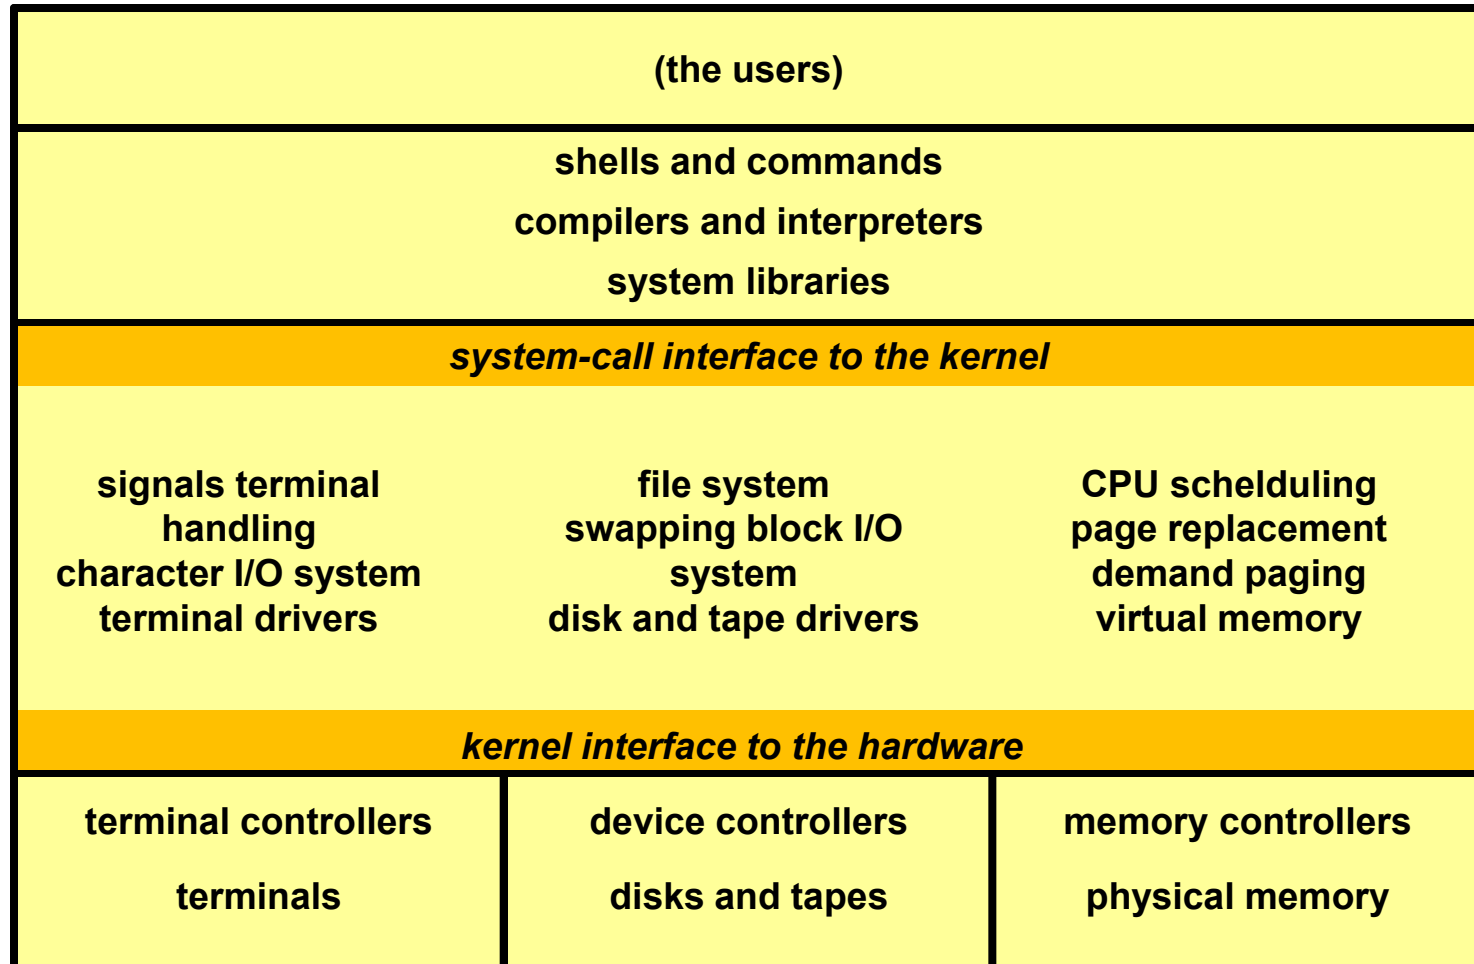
(the users)

shells and commands
compilers and interpreters
system libraries

*system-call interface to the kernel*

signals terminal handling
character I/O system
terminal drivers

file system
swapping block I/O system
disk and tape drivers

CPU schelduling
page replacement
demand paging
virtual memory

*kernel interface to the hardware*

| terminal controllers | device controllers | memory controllers |
|---|---|---|
| terminals | disks and tapes | physical memory |